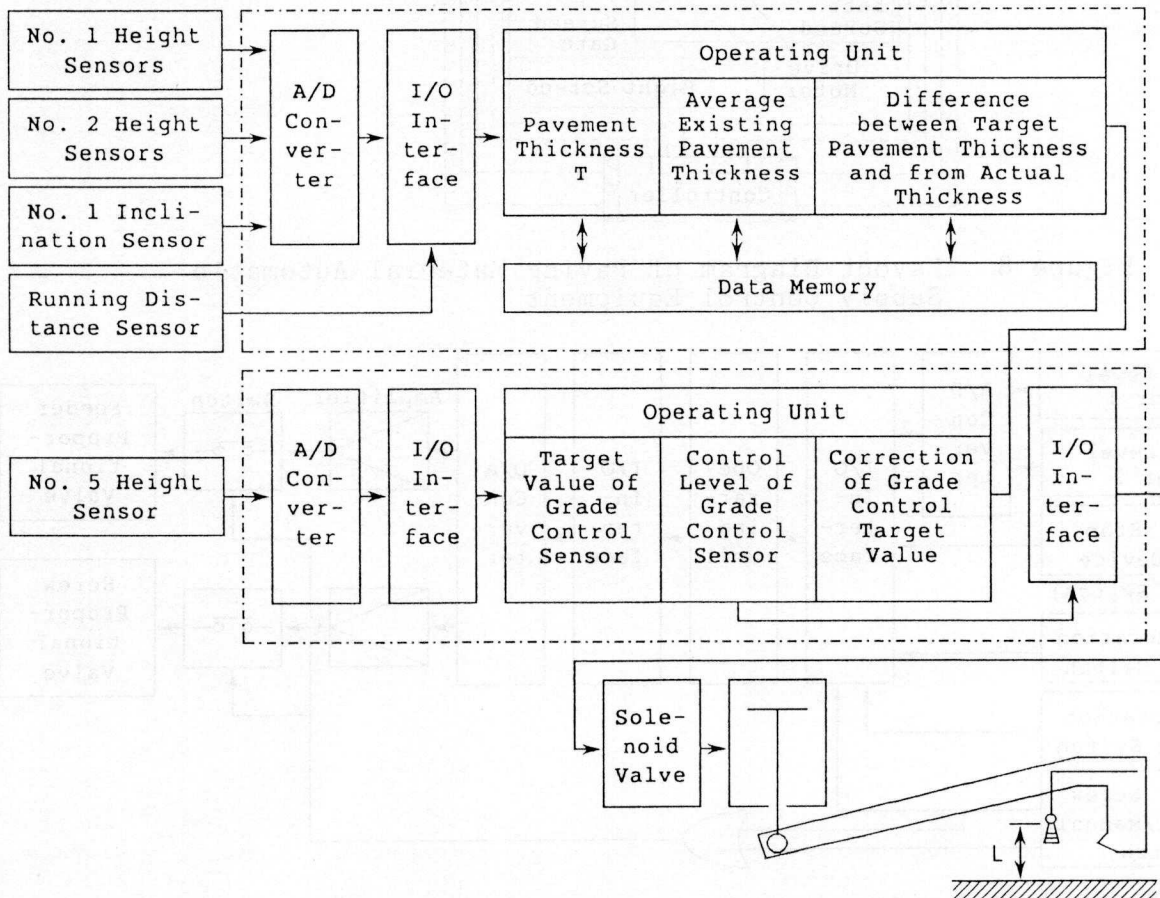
No. 1 Height Sensors

No. 2 Height Sensors

No. 1 Inclination Sensor

Running Distance Sensor

A/D Converter

I/O Interface

Operating Unit

Pavement Thickness T

Average Existing Pavement Thickness

Difference between Target Pavement Thickness and from Actual Thickness

Data Memory

No. 5 Height Sensor

A/D Converter

I/O Interface

Operating Unit

Target Value of Grade Control Sensor

Control Level of Grade Control Sensor

Correction of Grade Control Target Value

I/O Interface

Solenoid Valve

L